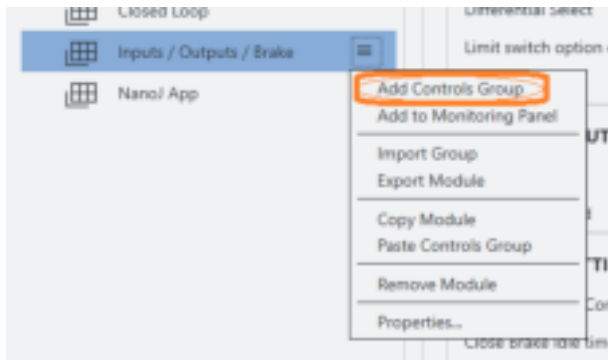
Closed Loop

Inputs / Outputs / Brake

NanoJ App

Differential Select

Limit switch option

Add Controls Group
Add to Monitoring Panel

Import Group
Export Module

Copy Module
Paste Controls Group

Remove Module

Properties...

UT

TI

Co

Close Brake Idle tim